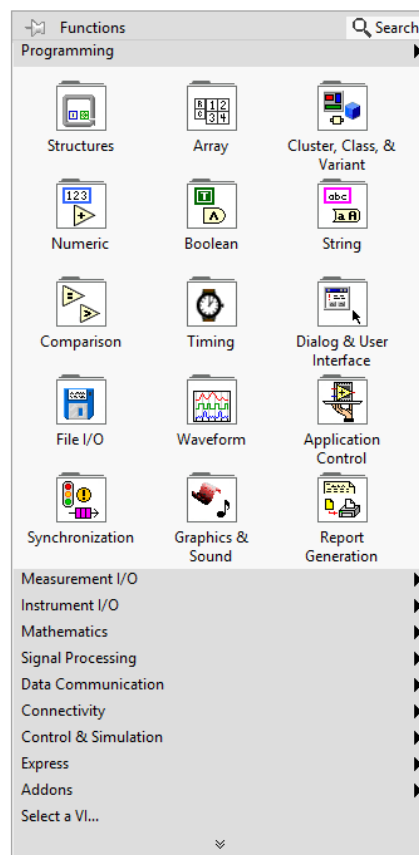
Functions
Search
Programming

Structures
Array
Cluster, Class, & Variant
Numeric
Boolean
String
Comparison
Timing
Dialog & User Interface
File I/O
Waveform
Application Control
Synchronization
Graphics & Sound
Report Generation

Measurement I/O
Instrument I/O
Mathematics
Signal Processing
Data Communication
Connectivity
Control & Simulation
Express
Addons
Select a VI...